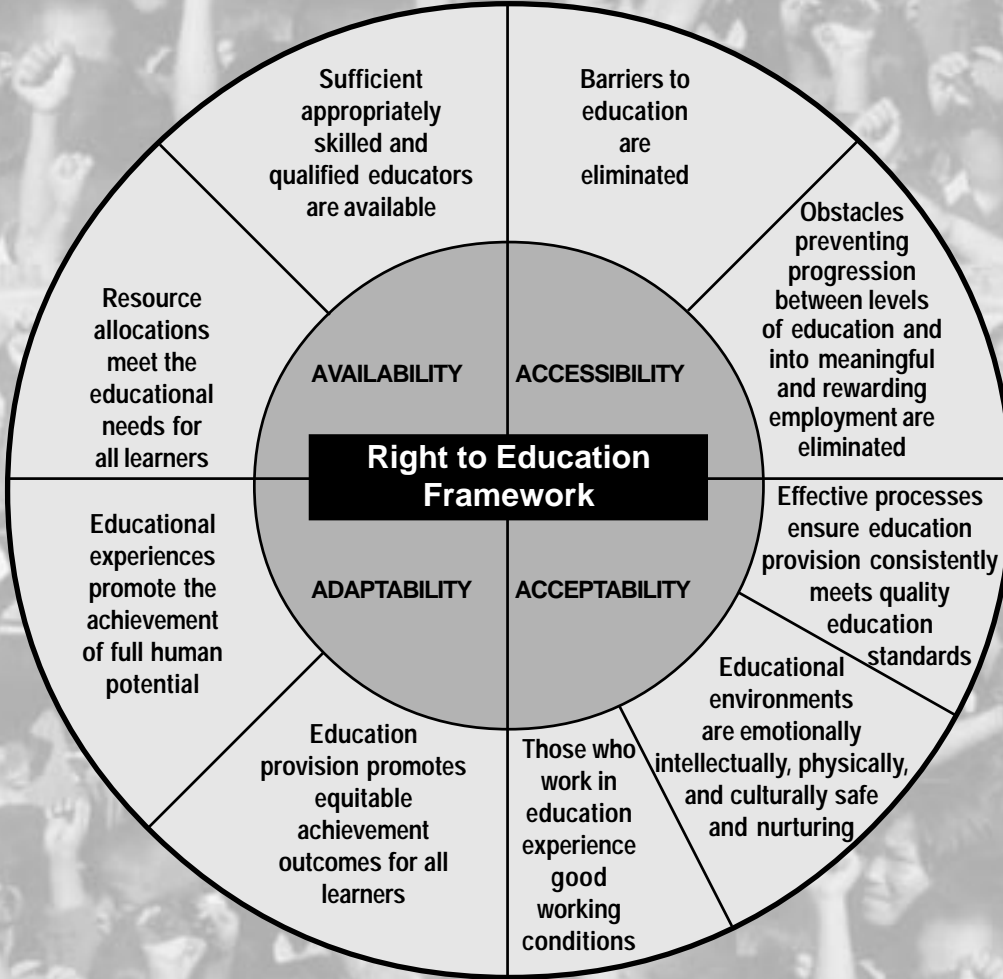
Sufficient appropriately skilled and qualified educators are available

Barriers to education are eliminated

Obstacles preventing progression between levels of education and into meaningful and rewarding employment are eliminated

Resource allocations meet the educational needs for all learners

AVAILABILITY

ACCESSIBILITY

Right to Education Framework

ADAPTABILITY

ACCEPTABILITY

Educational experiences promote the achievement of full human potential

Effective processes ensure education provision consistently meets quality education standards

Educational environments are emotionally intellectually, physically, and culturally safe and nurturing

Education provision promotes equitable achievement outcomes for all learners

Those who work in education experience good working conditions